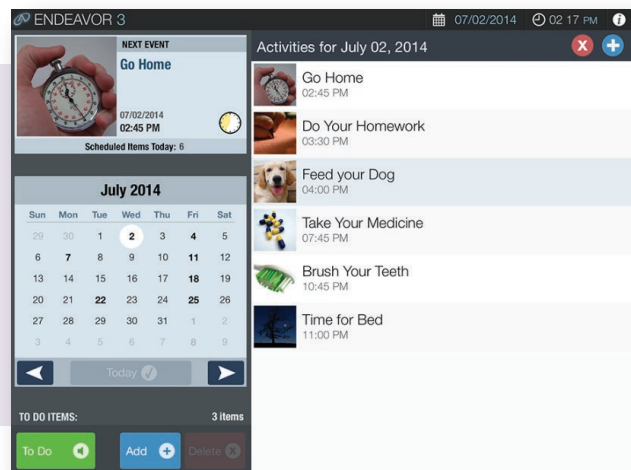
ENDEAVOR 3

07/02/2014 02 17 PM

NEXT EVENT

Go Home

07/02/2014
02:45 PM

Scheduled Items Today: 6

July 2014

| Sun | Mon | Tue | Wed | Thu | Fri | Sat |
|---|---|---|---|---|---|---|
| 29 | 30 | 1 | 2 | 3 | 4 | 5 |
| 6 | 7 | 8 | 9 | 10 | 11 | 12 |
| 13 | 14 | 15 | 16 | 17 | 18 | 19 |
| 20 | 21 | 22 | 23 | 24 | 25 | 26 |
| 27 | 28 | 29 | 30 | 31 | 1 | 2 |
| 3 | 4 | 5 | 6 | 7 | 8 | 9 |

Today

TO DO ITEMS: 3 items

To Do

Add

Delete

Activities for July 02, 2014

Go Home
02:45 PM

Do Your Homework
03:30 PM

Feed your Dog
04:00 PM

Take Your Medicine
07:45 PM

Brush Your Teeth
10:45 PM

Time for Bed
11:00 PM